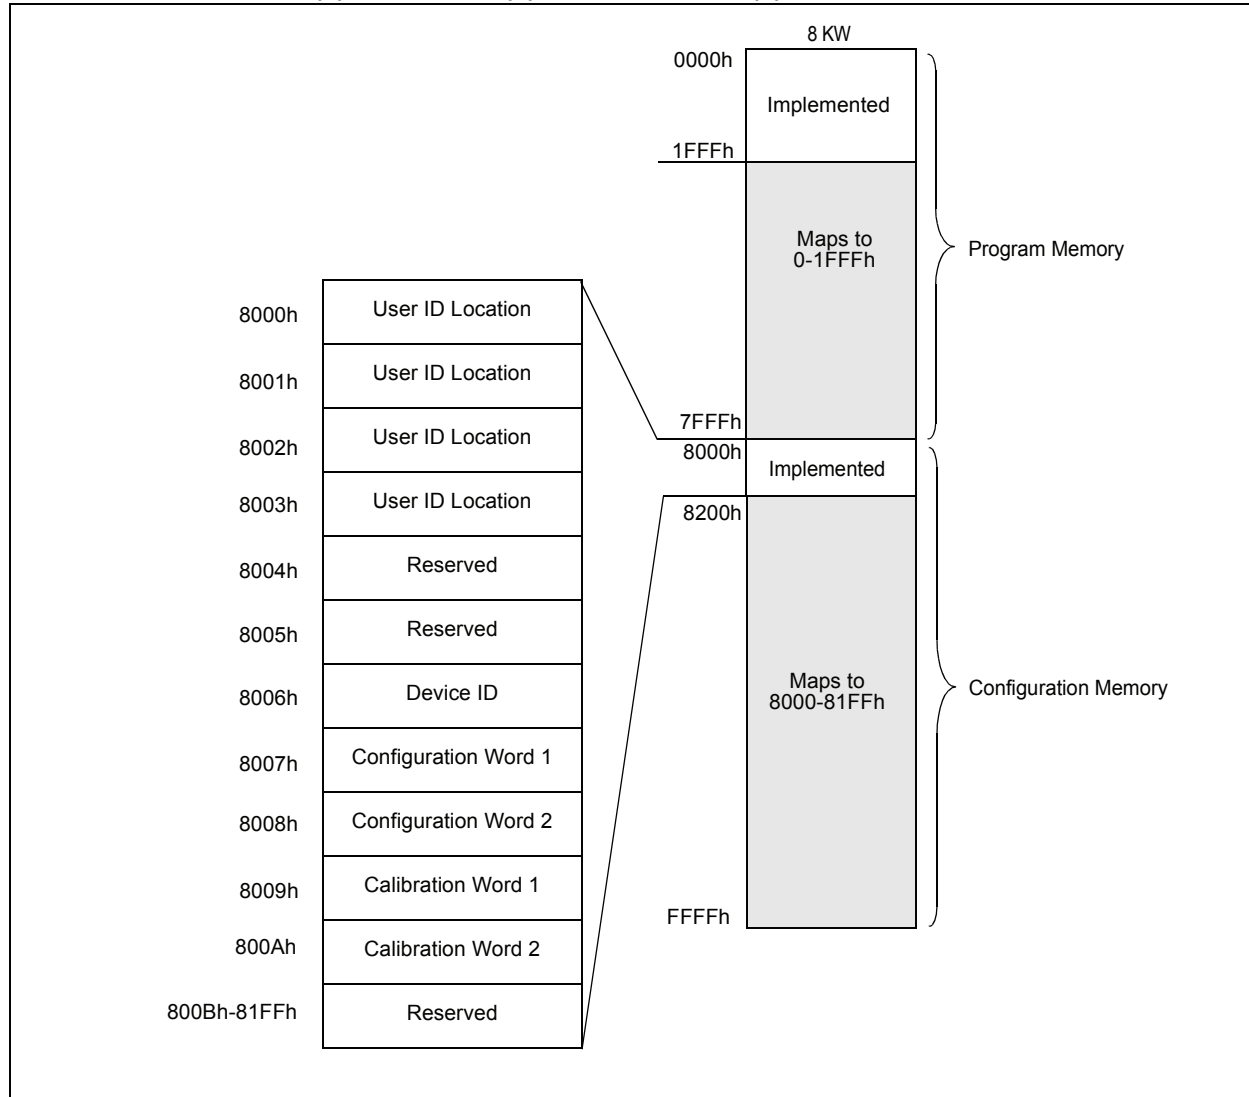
8 KW

0000h
Implemented
1FFFh
Maps to 0-1FFFh
Program Memory
7FFFh
8000h
Implemented
8200h
Maps to 8000-81FFh
Configuration Memory
FFFFh

| 8000h | User ID Location |
|---|---|
| 8001h | User ID Location |
| 8002h | User ID Location |
| 8003h | User ID Location |
| 8004h | Reserved |
| 8005h | Reserved |
| 8006h | Device ID |
| 8007h | Configuration Word 1 |
| 8008h | Configuration Word 2 |
| 8009h | Calibration Word 1 |
| 800Ah | Calibration Word 2 |
| 800Bh-81FFh | Reserved |